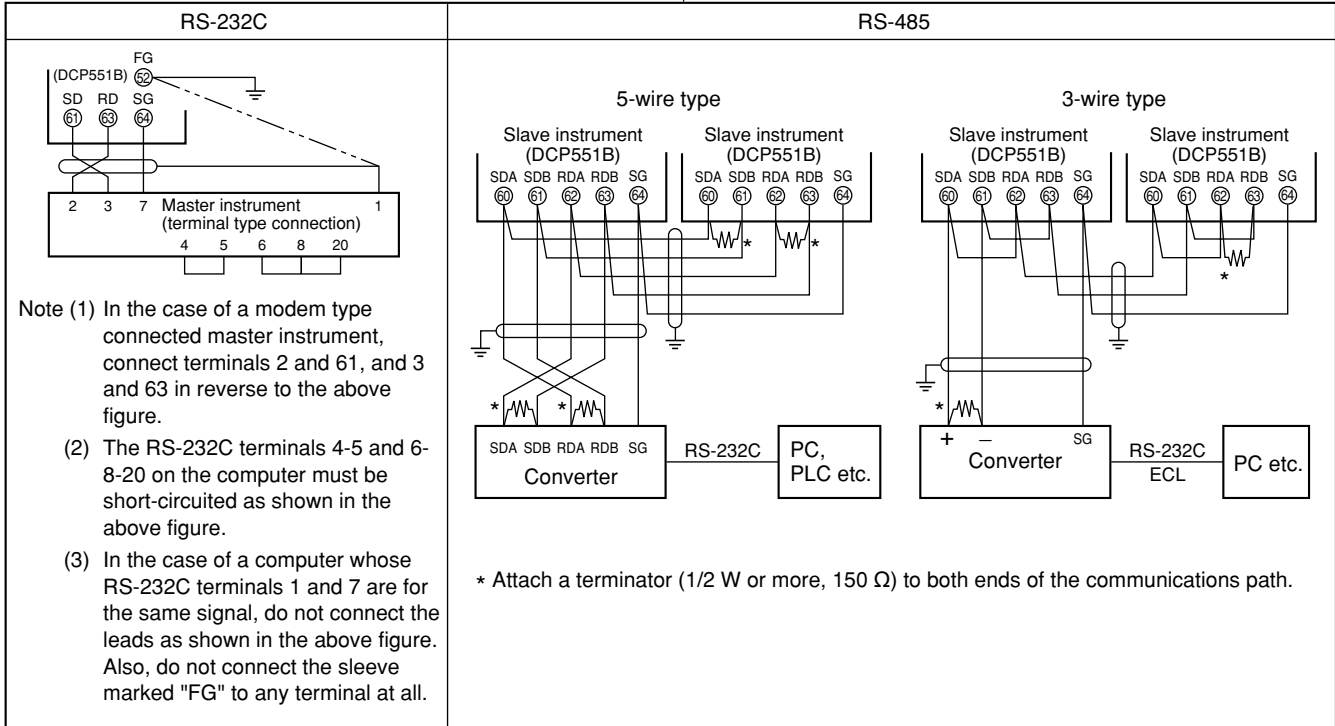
| RS-232C | RS-485 |
|---|---|
| FG (DCP551B) 52 SD RD SG 61 63 64 2 3 7 Master instrument (terminal type connection) 1 4 5 6 8 20 | 5-wire type Slave instrument (DCP551B) SDA SDB RDA RDB SG 60 61 62 63 64 Slave instrument (DCP551B) SDA SDB RDA RDB SG 60 61 62 63 64 * * * * SDA SDB RDA RDB SG Converter RS-232C PC, PLC etc. 3-wire type Slave instrument (DCP551B) SDA SDB RDA RDB SG 60 61 62 63 64 Slave instrument (DCP551B) SDA SDB RDA RDB SG 60 61 62 63 64 * * + – SG Converter RS-232C ECL PC etc. |

Note (1) In the case of a modem type connected master instrument, connect terminals 2 and 61, and 3 and 63 in reverse to the above figure.

(2) The RS-232C terminals 4-5 and 6-8-20 on the computer must be short-circuited as shown in the above figure.

(3) In the case of a computer whose RS-232C terminals 1 and 7 are for the same signal, do not connect the leads as shown in the above figure. Also, do not connect the sleeve marked "FG" to any terminal at all.

* Attach a terminator (1/2 W or more, 150 Ω) to both ends of the communications path.